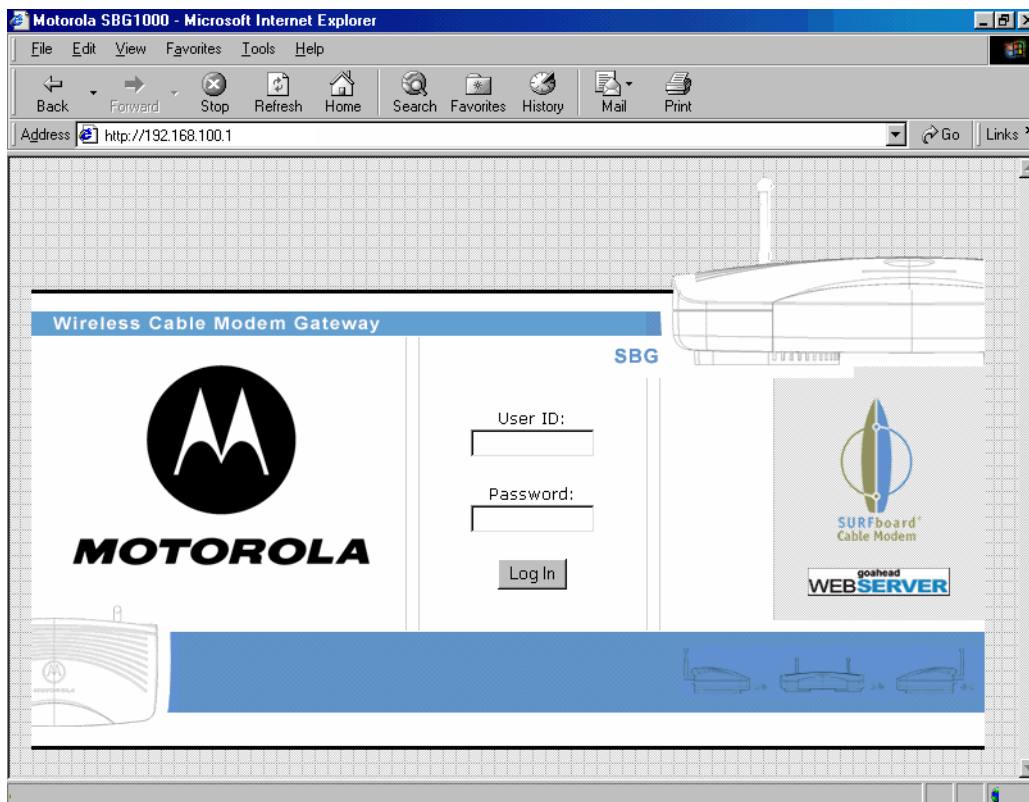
Motorola SBG1000 - Microsoft Internet Explorer

File Edit View Favorites Tools Help

Back Forward Stop Refresh Home Search Favorites History Mail Print

Address http://192.168.100.1 Go Links

Wireless Cable Modem Gateway

SBG

MOTOROLA

User ID:

Password:

Log In

SURFboard® Cable Modem

goahead WEBSERVER